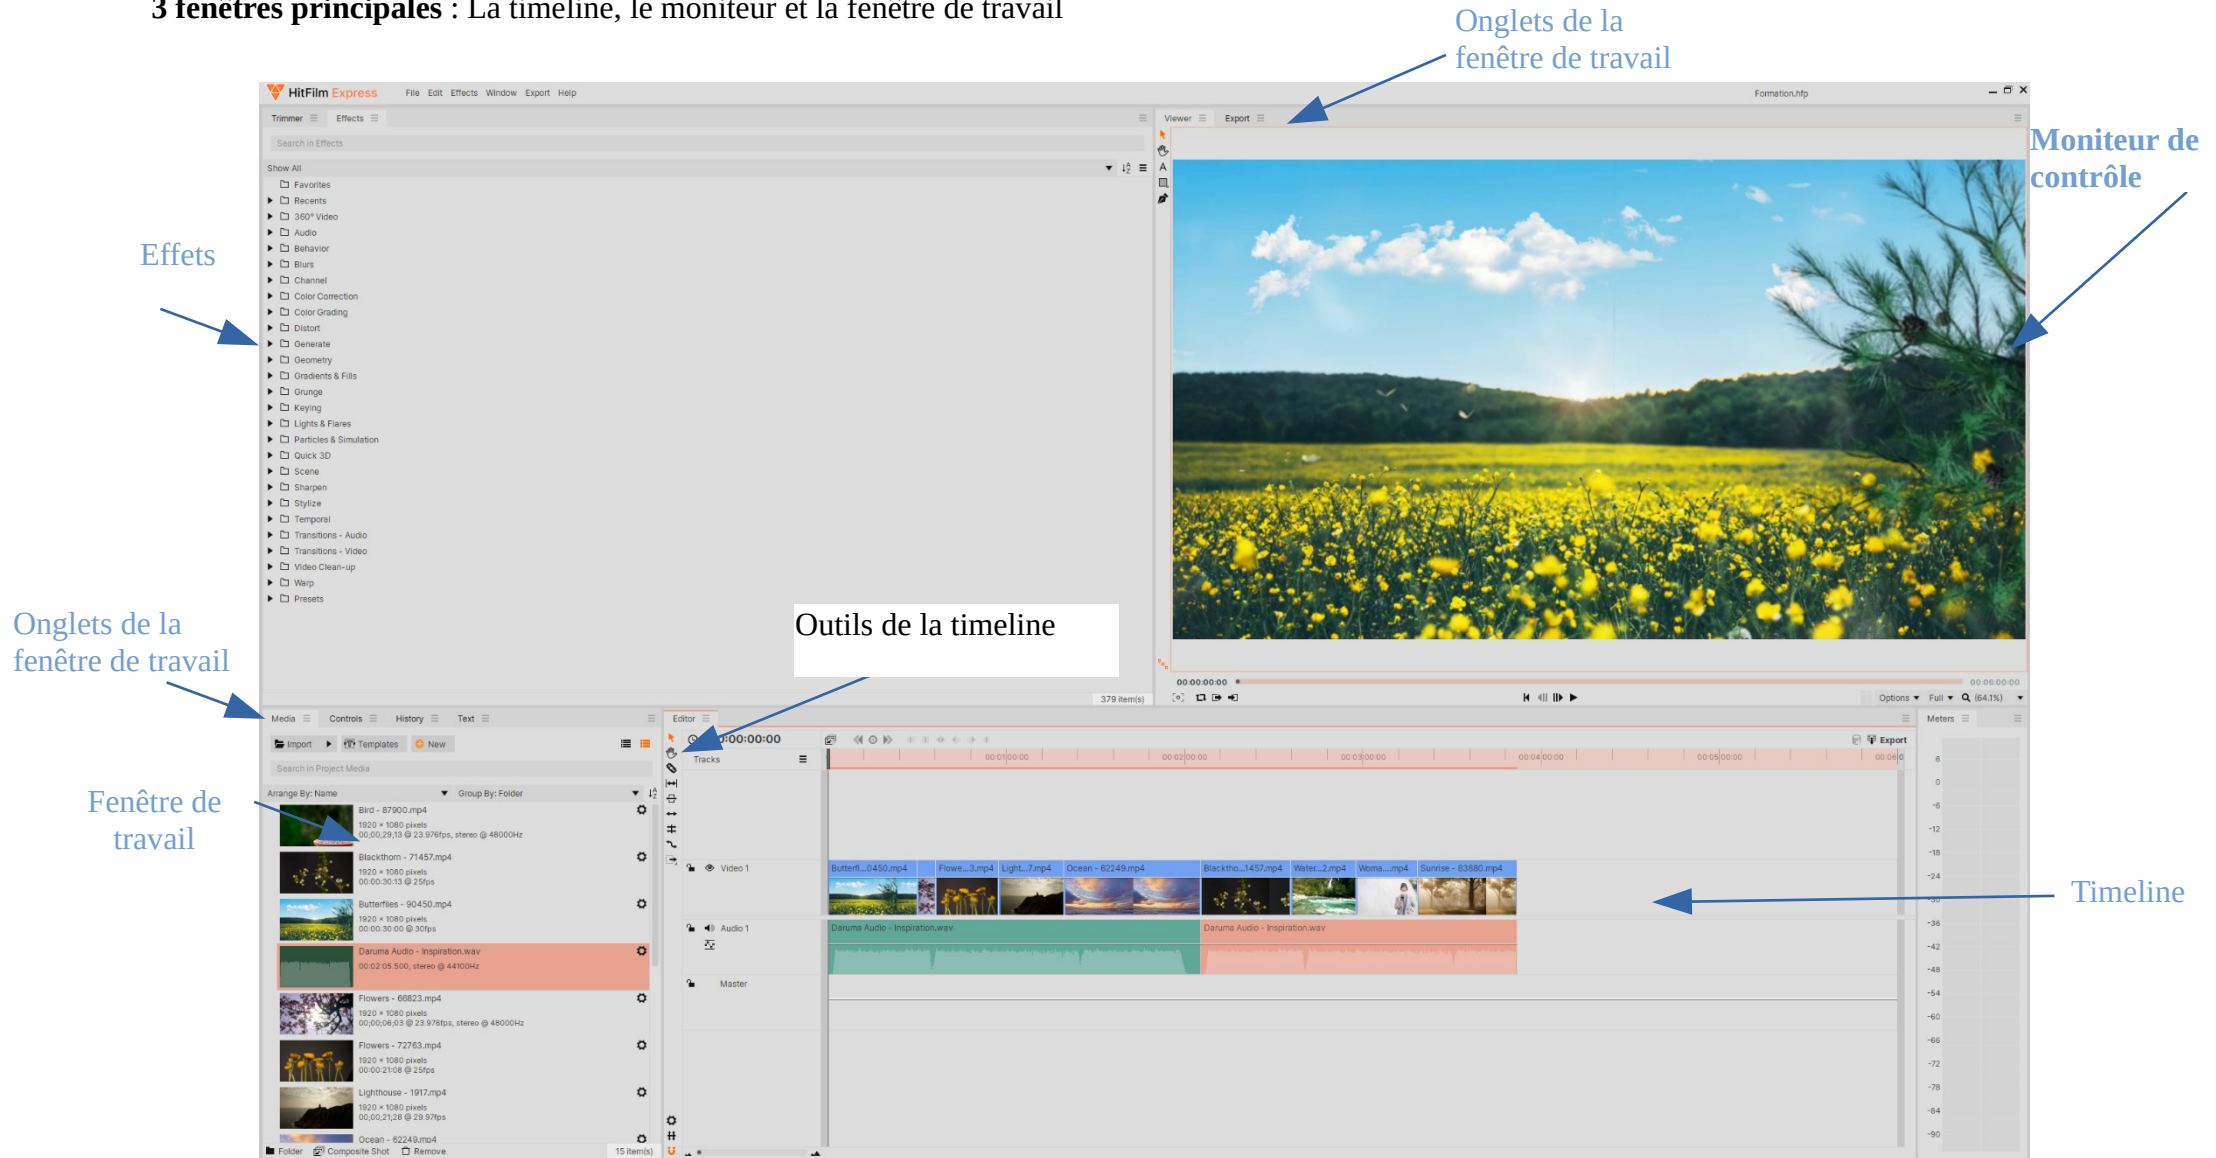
**3 fenêtres principales** : La timeline, le moniteur et la fenêtre de travail

Onglets de la fenêtre de travail

HitFilm Express File Edit Effects Window Export Help

Formation.hfp

Trimmer Effects

Search in Effects

Show All

Favorites
Recents
360° Video
Audio
Behavior
Blurs
Channel
Color Correction
Color Grading
Distort
Generate
Geometry
Gradients & Fills
Grunge
Keying
Lights & Flares
Particles & Simulation
Quick 3D
Scene
Sharpen
Stylize
Temporal
Transitions - Audio
Transitions - Video
Video Clean-up
Warp
Presets

379 item(s)

Viewer Export

Moniteur de contrôle

Effets

Onglets de la fenêtre de travail

Outils de la timeline

00:00:00:00

00:06:00:00

Options Full (64.1%)

Media Controls History Text

Import Templates New

Search in Project Media

Arrange By: Name Group By: Folder

Bird - 87900.mp4
1920 × 1080 pixels
00;00;29;13 @ 23.976fps, stereo @ 48000Hz

Blackthorn - 71457.mp4
1920 × 1080 pixels
00:00:30:13 @ 25fps

Butterflies - 90450.mp4
1920 × 1080 pixels
00:00:30:00 @ 30fps

Daruma Audio - Inspiration.wav
00:02:05.500, stereo @ 44100Hz

Flowers - 66823.mp4
1920 × 1080 pixels
00;00;06;03 @ 23.976fps, stereo @ 48000Hz

Flowers - 72763.mp4
1920 × 1080 pixels
00:00:21:08 @ 25fps

Lighthouse - 1917.mp4
1920 × 1080 pixels
00;00;21;28 @ 29.97fps

Ocean - 62249.mp4

Folder Composite Shot Remove 15 item(s)

Fenêtre de travail

Editor

00:00:00

Tracks

Export

00:01:00:00 00:02:00:00 00:03:00:00 00:04:00:00 00:05:00:00 00:06:0

Video 1

Butterfl...0450.mp4 Flowe...3.mp4 Light...7.mp4 Ocean - 62249.mp4 Blacktho...1457.mp4 Water...2.mp4 Woma....mp4 Sunrise - 83880.mp4

Audio 1

Daruma Audio - Inspiration.wav Daruma Audio - Inspiration.wav

Master

Meters

6 0 -6 -12 -18 -24 -30 -36 -42 -48 -54 -60 -66 -72 -78 -84 -90

Timeline